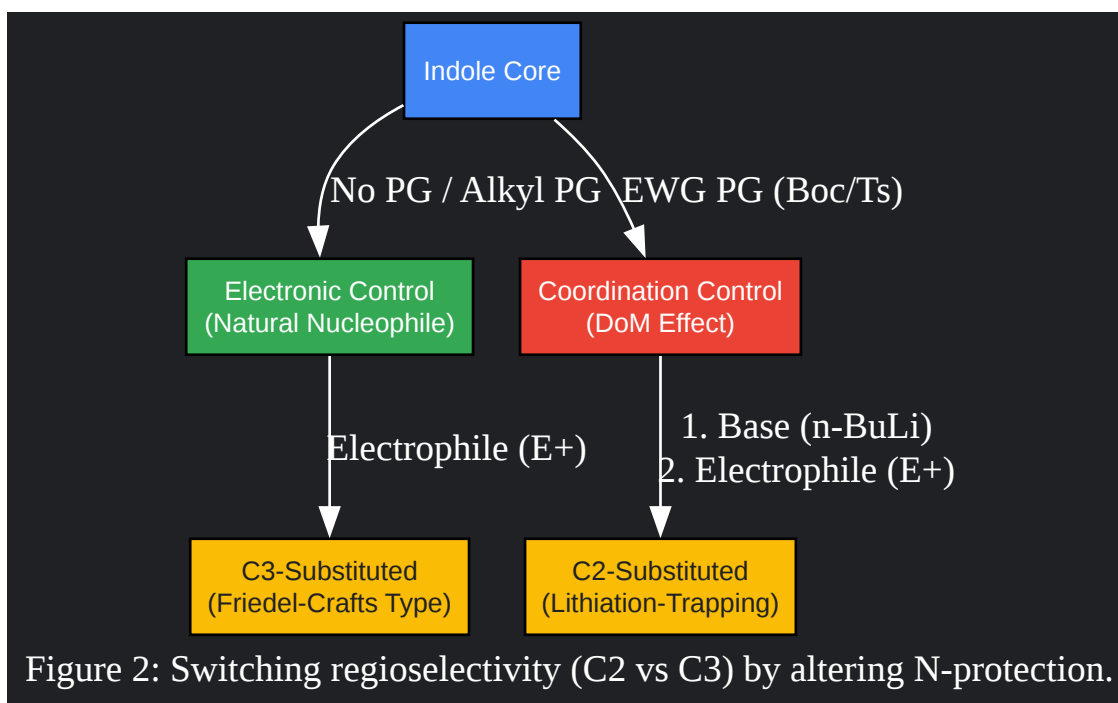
Indole Core

No PG / Alkyl PG

EWG PG (Boc/Ts)

Electronic Control
(Natural Nucleophile)

Coordination Control
(DoM Effect)

Electrophile (E+)

1. Base (n-BuLi)
2. Electrophile (E+)

C3-Substituted
(Friedel-Crafts Type)

C2-Substituted
(Lithiation-Trapping)

Figure 2: Switching regioselectivity (C2 vs C3) by altering N-protection.